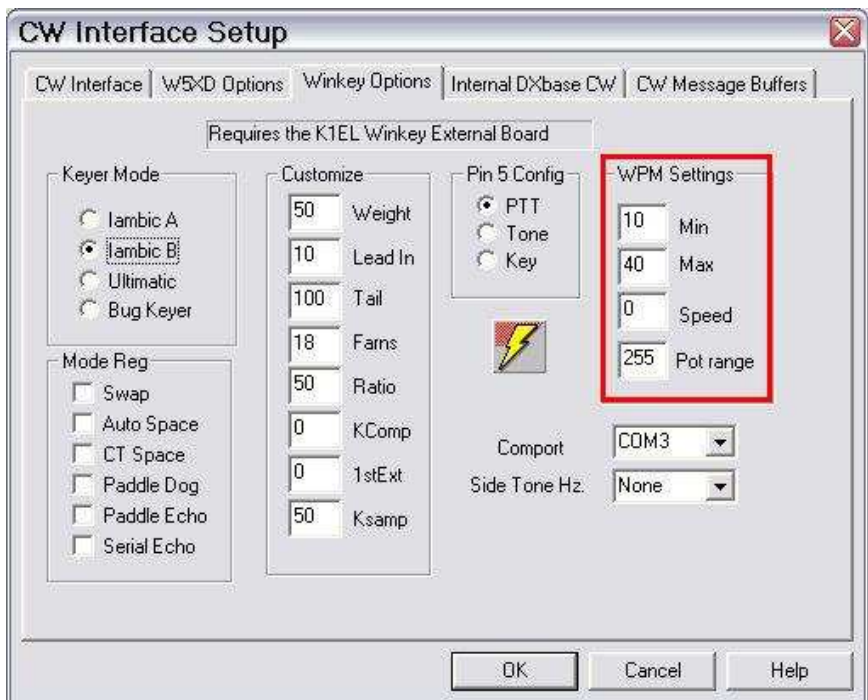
CW Interface Setup

CW Interface | W5XD Options | Winkey Options | Internal DXbase CW | CW Message Buffers

Requires the K1EL Winkey External Board

Keyer Mode
Iambic A
Iambic B
Ultimatic
Bug Keyer

Mode Reg
Swap
Auto Space
CT Space
Paddle Dog
Paddle Echo
Serial Echo

Customize
50 Weight
10 Lead In
100 Tail
18 Farns
50 Ratio
0 KComp
0 1stExt
50 Ksamp

Pin 5 Config
PTT
Tone
Key

WPM Settings
10 Min
40 Max
0 Speed
255 Pot range

Comport COM3
Side Tone Hz. None

OK Cancel Help